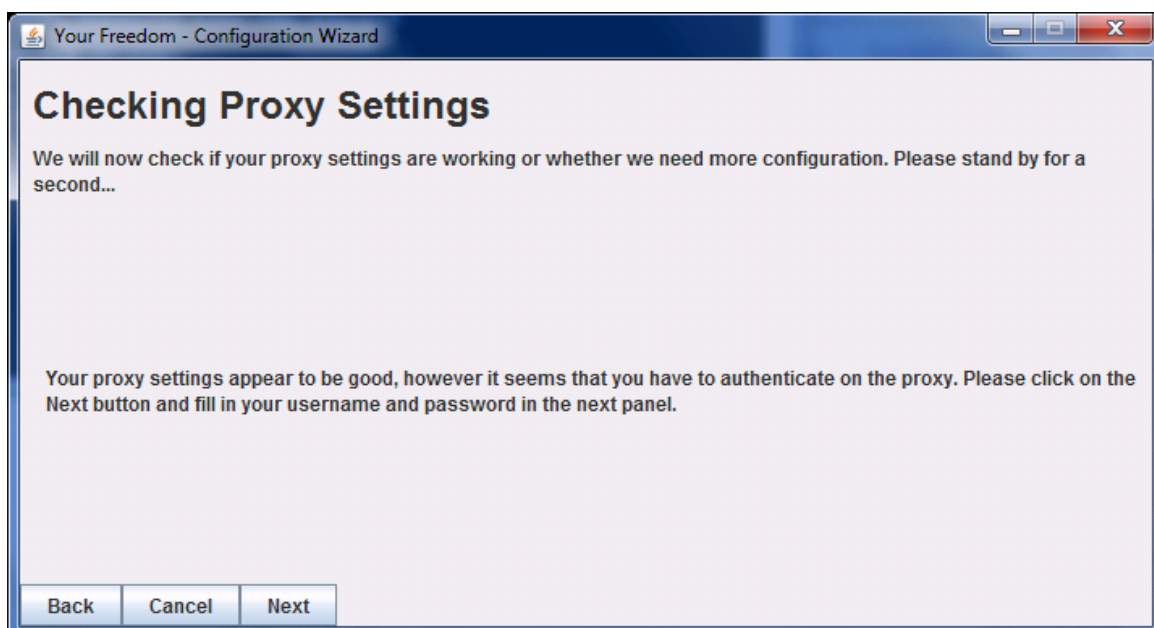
Your Freedom - Configuration Wizard

Checking Proxy Settings

We will now check if your proxy settings are working or whether we need more configuration. Please stand by for a second...

Your proxy settings appear to be good, however it seems that you have to authenticate on the proxy. Please click on the Next button and fill in your username and password in the next panel.

Back Cancel Next